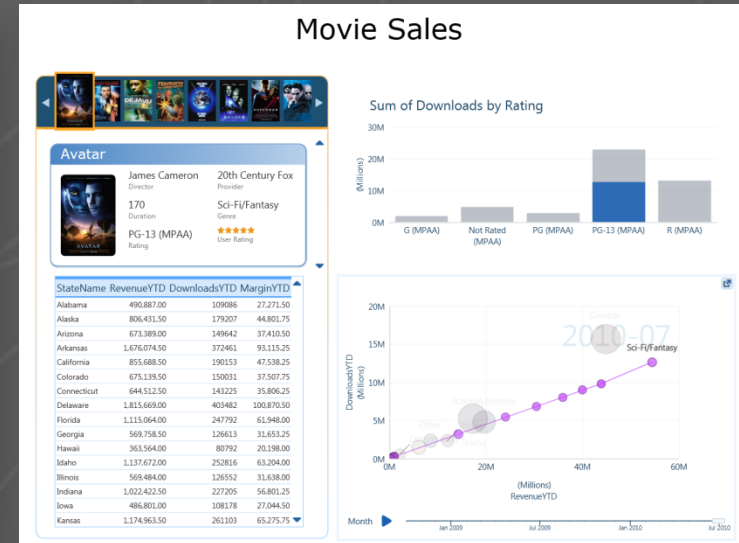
Movie Sales

Avatar

James Cameron
Director

20th Century Fox
Provider

170
Duration

Sci-Fi/Fantasy
Genre

PG-13 (MPAA)
Rating

User Rating

| StateName | RevenueYTD | DownloadsYTD | MarginYTD |
|---|---|---|---|
| Alabama | 490,887.00 | 109086 | 27,271.50 |
| Alaska | 806,431.50 | 179207 | 44,801.75 |
| Arizona | 673,389.00 | 149642 | 37,410.50 |
| Arkansas | 1,676,074.50 | 372461 | 93,115.25 |
| California | 855,688.50 | 190153 | 47,538.25 |
| Colorado | 675,139.50 | 150031 | 37,507.75 |
| Connecticut | 644,512.50 | 143225 | 35,806.25 |
| Delaware | 1,815,669.00 | 403482 | 100,870.50 |
| Florida | 1,115,064.00 | 247792 | 61,948.00 |
| Georgia | 569,758.50 | 126613 | 31,653.25 |
| Hawaii | 363,564.00 | 80792 | 20,198.00 |
| Idaho | 1,137,672.00 | 252816 | 63,204.00 |
| Illinois | 569,484.00 | 126552 | 31,638.00 |
| Indiana | 1,022,422.50 | 227205 | 56,801.25 |
| Iowa | 486,801.00 | 108178 | 27,044.50 |
| Kansas | 1,174,963.50 | 261103 | 65,275.75 |

Sum of Downloads by Rating

30M
20M
10M
0M
(Millions)
G (MPAA)
Not Rated (MPAA)
PG (MPAA)
PG-13 (MPAA)
R (MPAA)

2010-07
Comedy
Sci-Fi/Fantasy
20M
15M
10M
5M
0M
DownloadsYTD (Millions)
0M
20M
40M
60M
(Millions)
RevenueYTD

Month
Jan 2009
Jul 2009
Jan 2010
Jul 2010